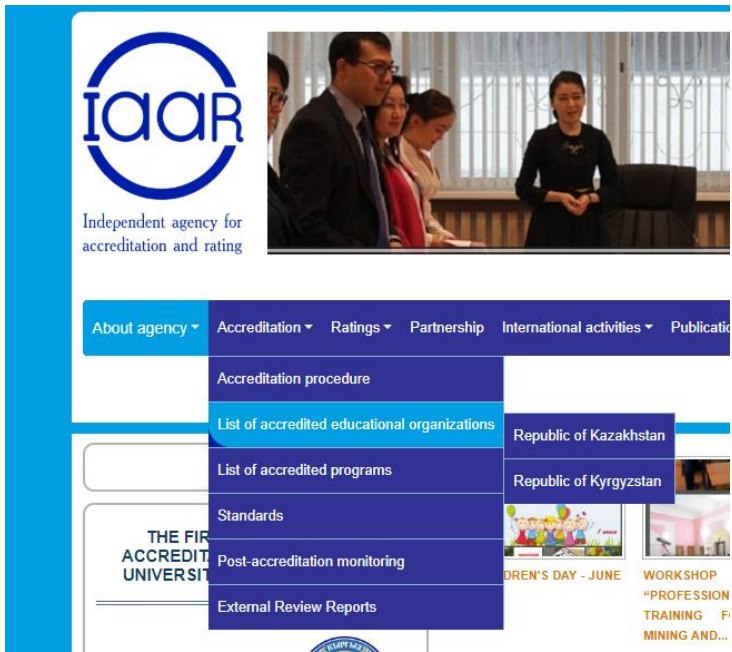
IAAR

Independent agency for accreditation and rating

About agency ▾ Accreditation ▾ Ratings ▾ Partnership International activities ▾ Publicatio

Accreditation procedure

List of accredited educational organizations

Republic of Kazakhstan

Republic of Kyrgyzstan

List of accredited programs

Standards

Post-accreditation monitoring

External Review Reports

THE FIR
ACCREDIT
UNIVERSIT

DREN'S DAY - JUNE

WORKSHOP "PROFESSION TRAINING F MINING AND...